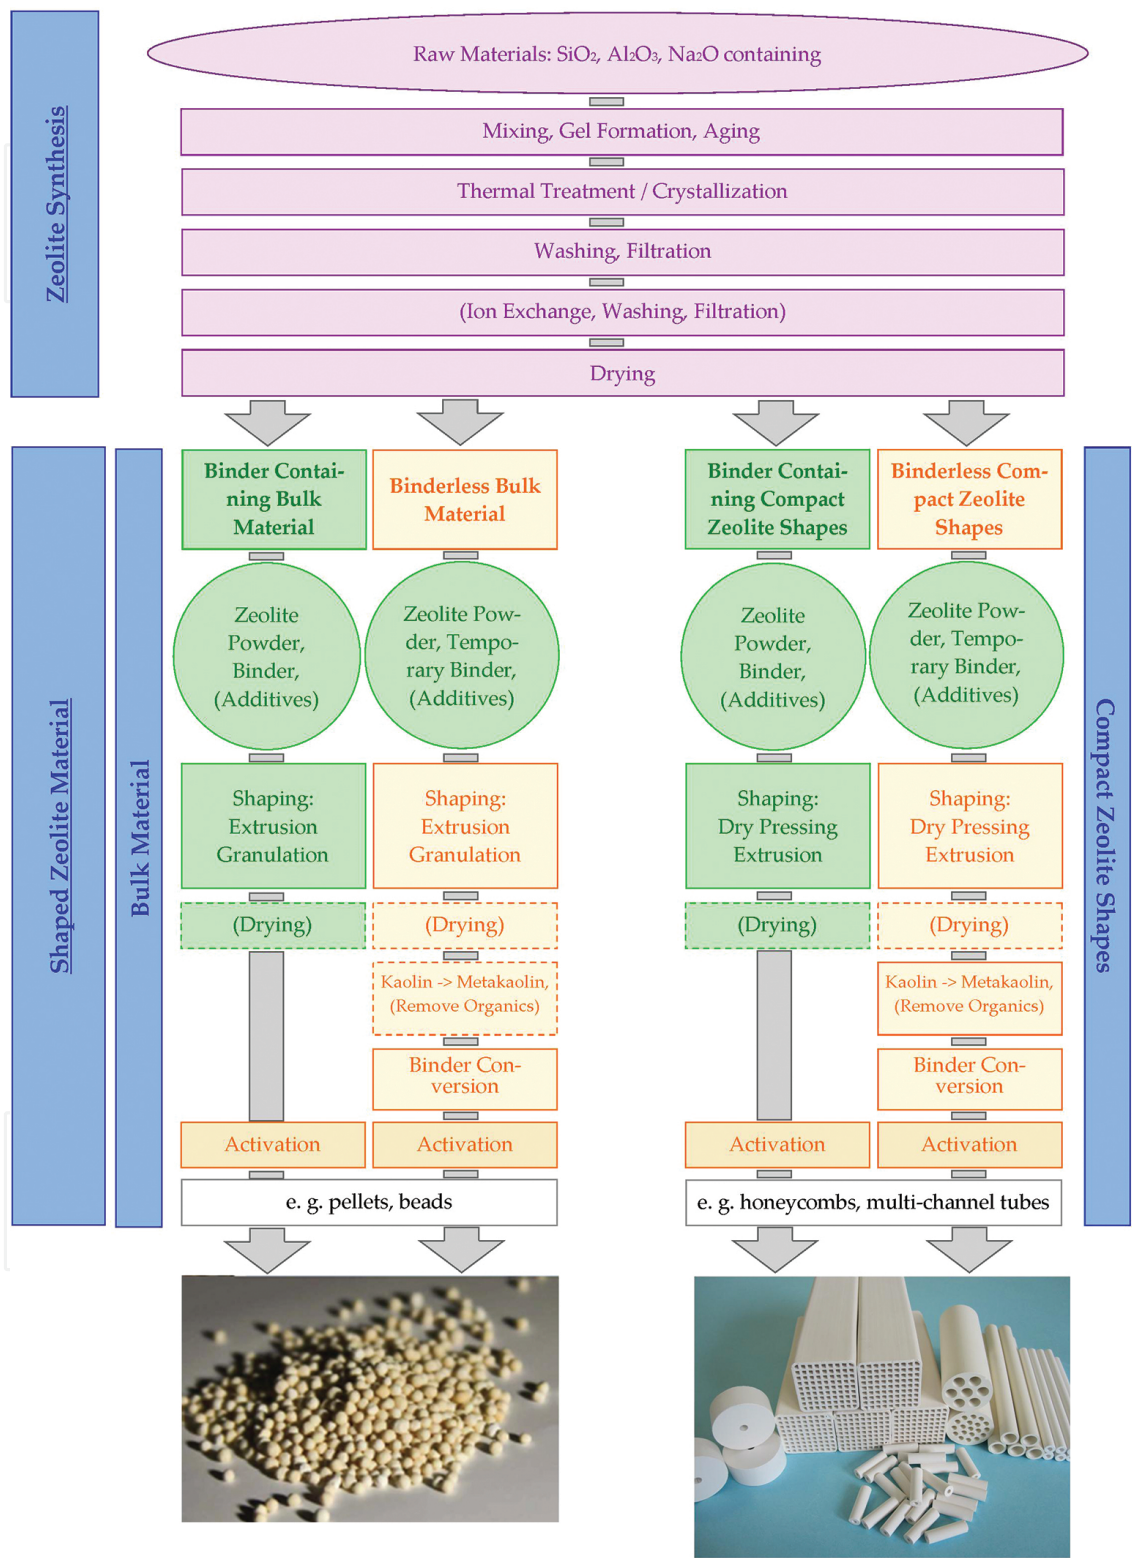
Zeolite Synthesis

Raw Materials: $SiO_2$, $Al_2O_3$, $Na_2O$ containing

Mixing, Gel Formation, Aging

Thermal Treatment / Crystallization

Washing, Filtration

(Ion Exchange, Washing, Filtration)

Drying

Shaped Zeolite Material

Bulk Material

Binder Containing Bulk Material

Zeolite Powder, Binder, (Additives)

Shaping: Extrusion Granulation

(Drying)

Activation

Binderless Bulk Material

Zeolite Powder, Temporary Binder, (Additives)

Shaping: Extrusion Granulation

(Drying)

Kaolin -> Metakaolin, (Remove Organics)

Binder Conversion

Activation

e. g. pellets, beads

Binder Containing Compact Zeolite Shapes

Zeolite Powder, Binder, (Additives)

Shaping: Dry Pressing Extrusion

(Drying)

Activation

Binderless Compact Zeolite Shapes

Zeolite Powder, Temporary Binder, (Additives)

Shaping: Dry Pressing Extrusion

(Drying)

Kaolin -> Metakaolin, (Remove Organics)

Binder Conversion

Activation

e. g. honeycombs, multi-channel tubes

Compact Zeolite Shapes